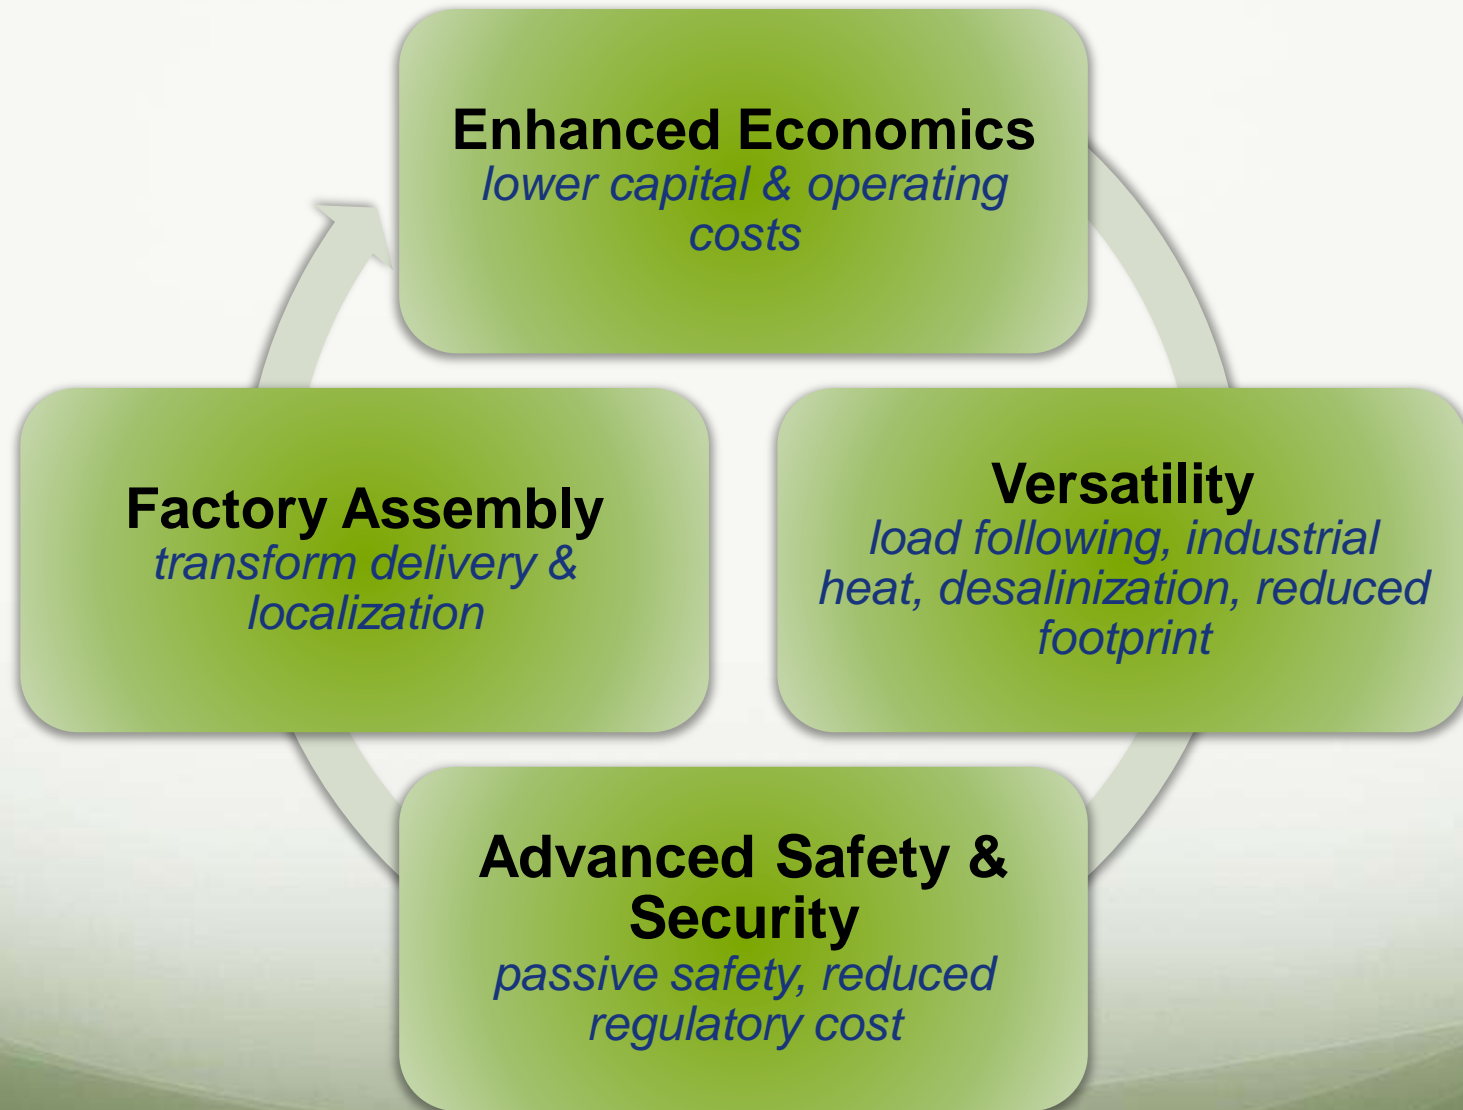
Enhanced Economics
lower capital & operating costs

Versatility
load following, industrial heat, desalinization, reduced footprint

Advanced Safety & Security
passive safety, reduced regulatory cost

Factory Assembly
transform delivery & localization